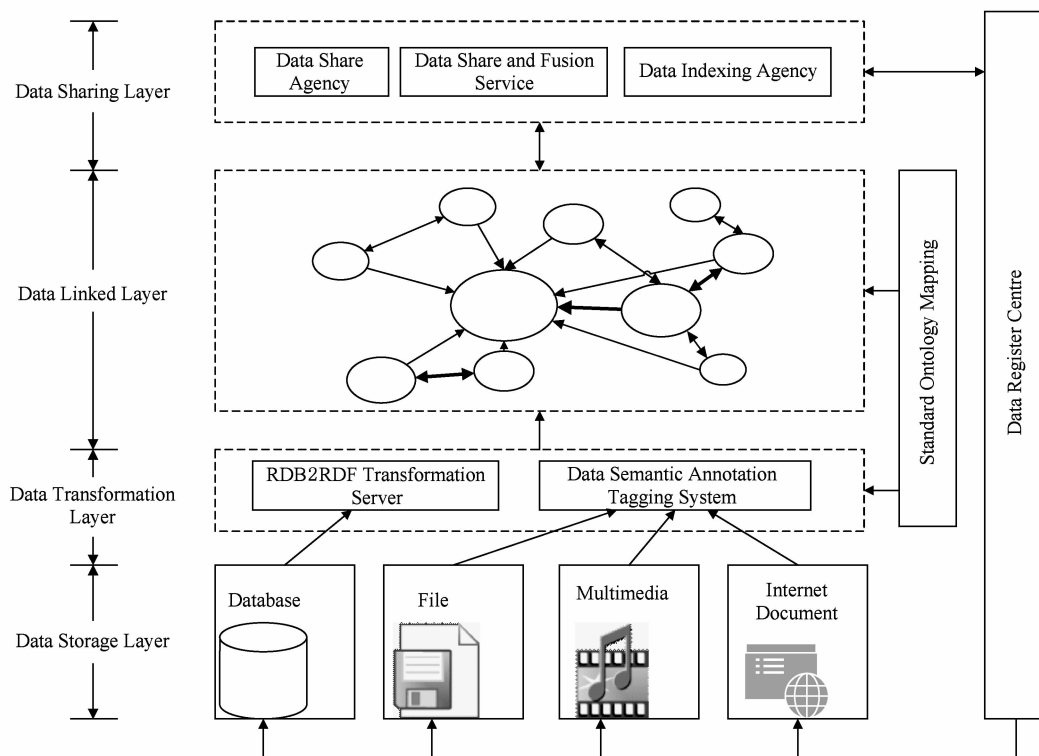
Data Sharing Layer

Data Share Agency

Data Share and Fusion Service

Data Indexing Agency

Data Linked Layer

Standard Ontology Mapping

Data Register Centre

Data Transformation Layer

RDB2RDF Transformation Server

Data Semantic Annotation Tagging System

Data Storage Layer

Database

File

Multimedia

Internet Document